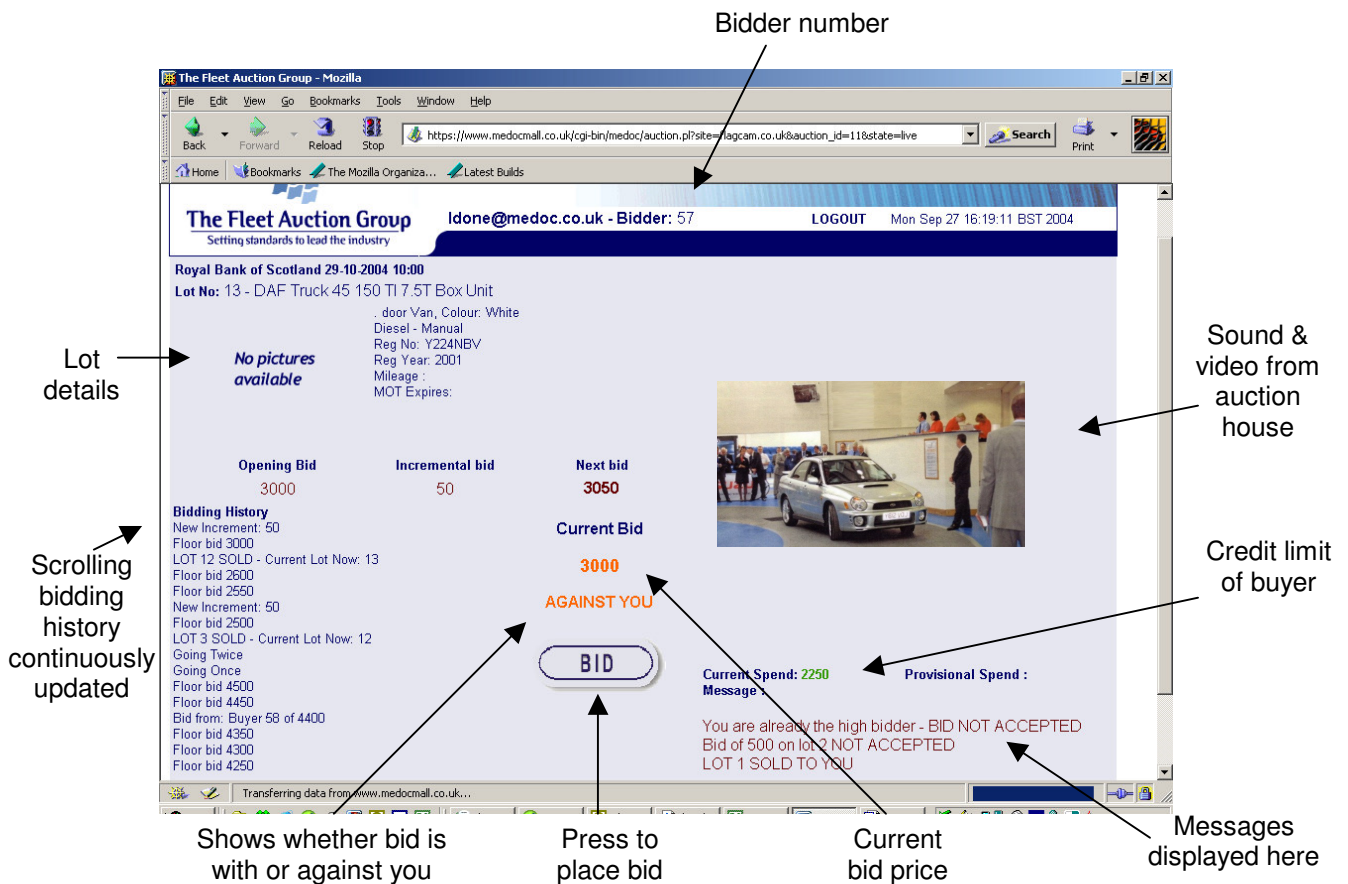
Bidder number

The Fleet Auction Group - Mozilla

File Edit View Go Bookmarks Tools Window Help

Back Forward Reload Stop https://www.medocmall.co.uk/cgi-bin/medoc/auction.pl?site=flagcam.co.uk&auction_id=11&state=live Search Print

Home Bookmarks The Mozilla Organiza... Latest Builds

The Fleet Auction Group
Setting standards to lead the industry

ldone@medoc.co.uk - Bidder: 57 LOGOUT Mon Sep 27 16:19:11 BST 2004

Royal Bank of Scotland 29-10-2004 10:00
Lot No: 13 - DAF Truck 45 150 TI 7.5T Box Unit

No pictures available

. door Van, Colour: White
Diesel - Manual
Reg No: Y224NBV
Reg Year: 2001
Mileage :
MOT Expires:

Lot details

Sound & video from auction house

Opening Bid 3000
Incremental bid 50
Next bid 3050

Bidding History
New Increment: 50
Floor bid 3000
LOT 12 SOLD - Current Lot Now: 13
Floor bid 2600
Floor bid 2550
New Increment: 50
Floor bid 2500
LOT 3 SOLD - Current Lot Now: 12
Going Twice
Going Once
Floor bid 4500
Floor bid 4450
Bid from: Buyer 58 of 4400
Floor bid 4350
Floor bid 4300
Floor bid 4250

Current Bid
3000
AGAINST YOU

BID

Current Spend: 2250
Provisional Spend :
Message :

You are already the high bidder - BID NOT ACCEPTED
Bid of 500 on lot 2 NOT ACCEPTED
LOT 1 SOLD TO YOU

Credit limit of buyer

Scrolling bidding history continuously updated

Transferring data from www.medocmall.co.uk...

Shows whether bid is with or against you

Press to place bid

Current bid price

Messages displayed here